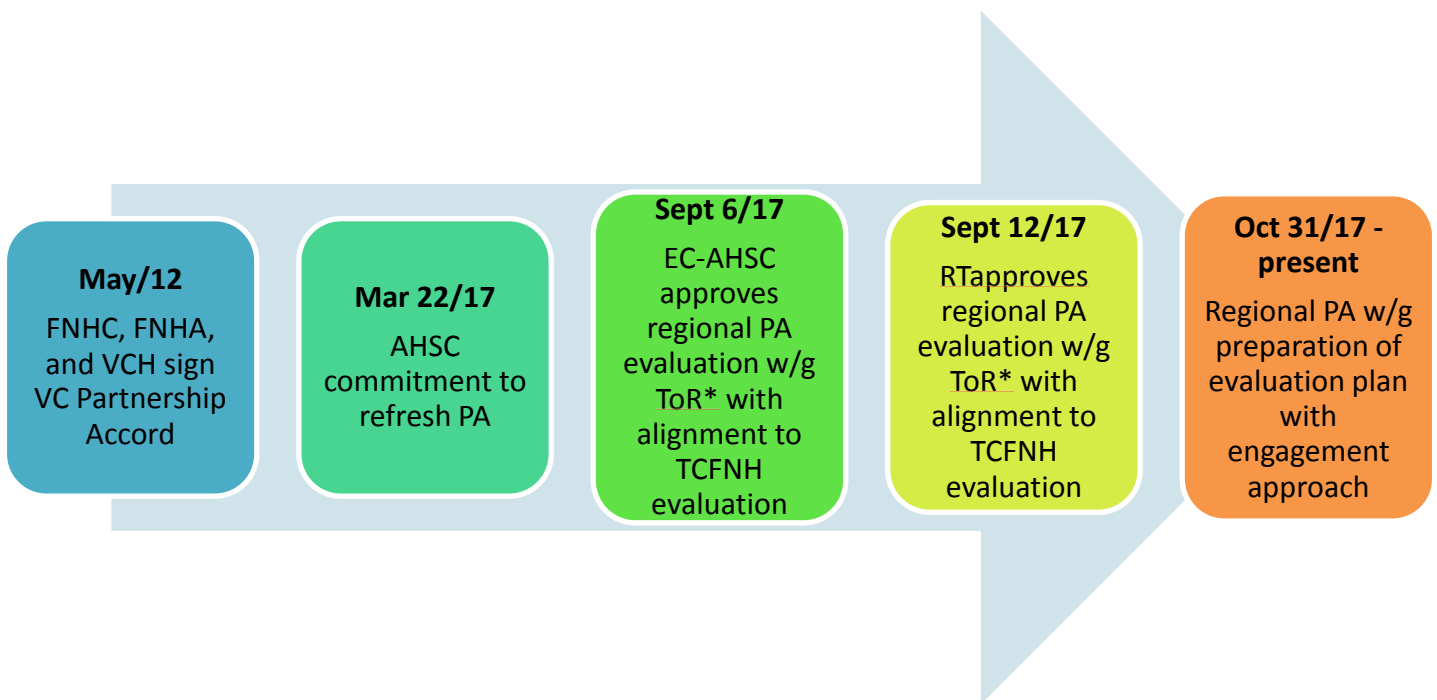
May/12

FNHC, FNHA, and VCH sign VC Partnership Accord

Mar 22/17

AHSC commitment to refresh PA

Sept 6/17

EC-AHSC approves regional PA evaluation w/g ToR* with alignment to TCFNH evaluation

Sept 12/17

RTapproves regional PA evaluation w/g ToR* with alignment to TCFNH evaluation

Oct 31/17 - present

Regional PA w/g preparation of evaluation plan with engagement approach